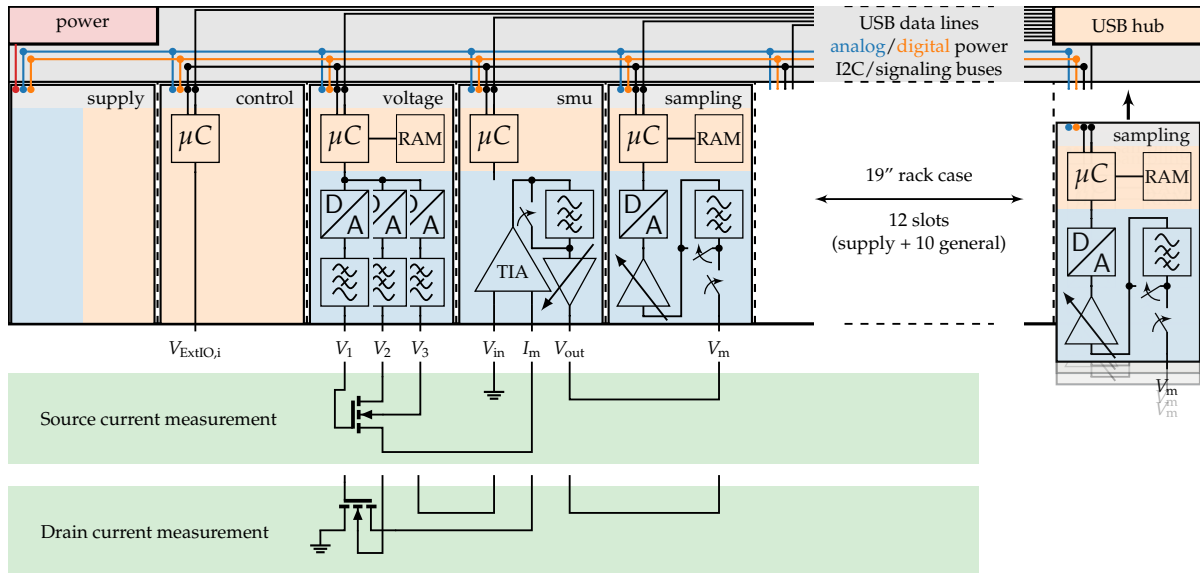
power

USB data lines
analog/digital power
I2C/signaling buses

USB hub

supply

control

$\mu C$

voltage

$\mu C$

RAM

D A

D A

D A

smu

$\mu C$

TIA

sampling

$\mu C$

RAM

D A

19″ rack case

12 slots
(supply + 10 general)

sampling

$\mu C$

RAM

D A

$V_{\text{ExtIO,i}}$

$V_1$ $V_2$ $V_3$

$V_{\text{in}}$ $I_{\text{m}}$ $V_{\text{out}}$

$V_{\text{m}}$

$V_{\text{m}}$
$V_{\text{m}}$
$V_{\text{m}}$

Source current measurement

Drain current measurement